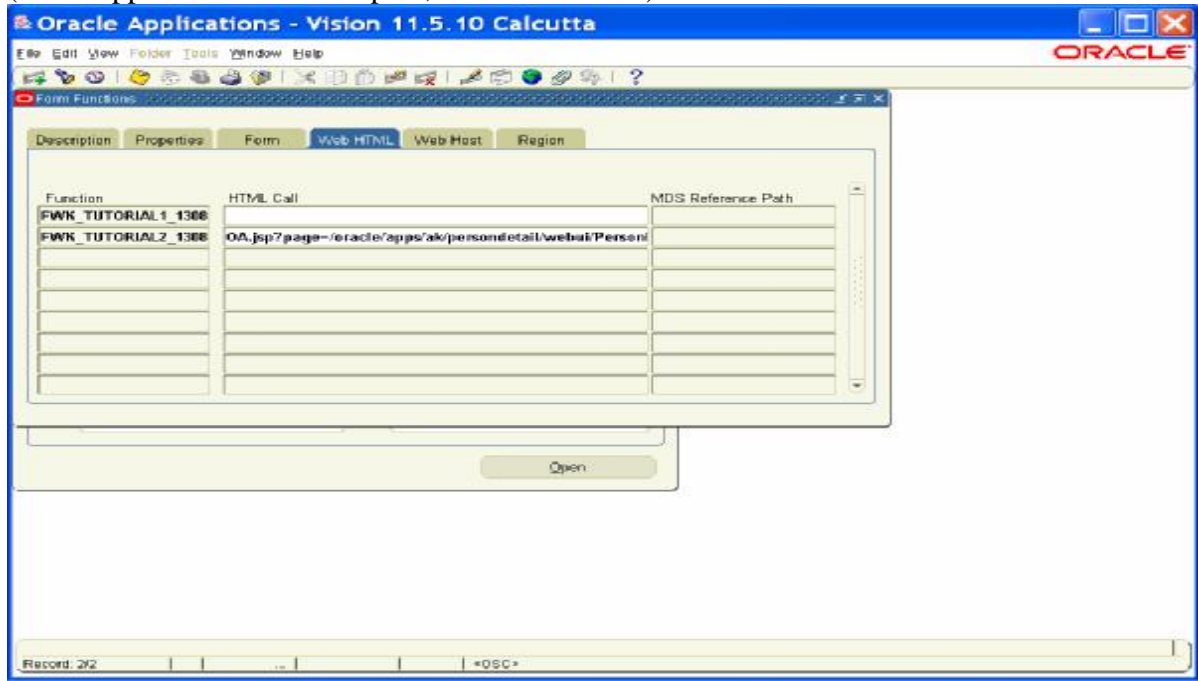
Oracle Applications - Vision 11.5.10 Calcutta

File Edit View Folder Tools Window Help

ORACLE

Form Functions

Description Properties Form Web HTML Web Host Region

| Function | HTML Call | MDS Reference Path |
|---|---|---|
| FWK_TUTORIAL1_1308 | | |
| FWK_TUTORIAL2_1308 | OA.jsp?page=/oracle/apps/ak/persondetail/webui/Personi | |
| | | |
| | | |
| | | |
| | | |
| | | |
| | | |

Open

Record: 2/2 <OSC>